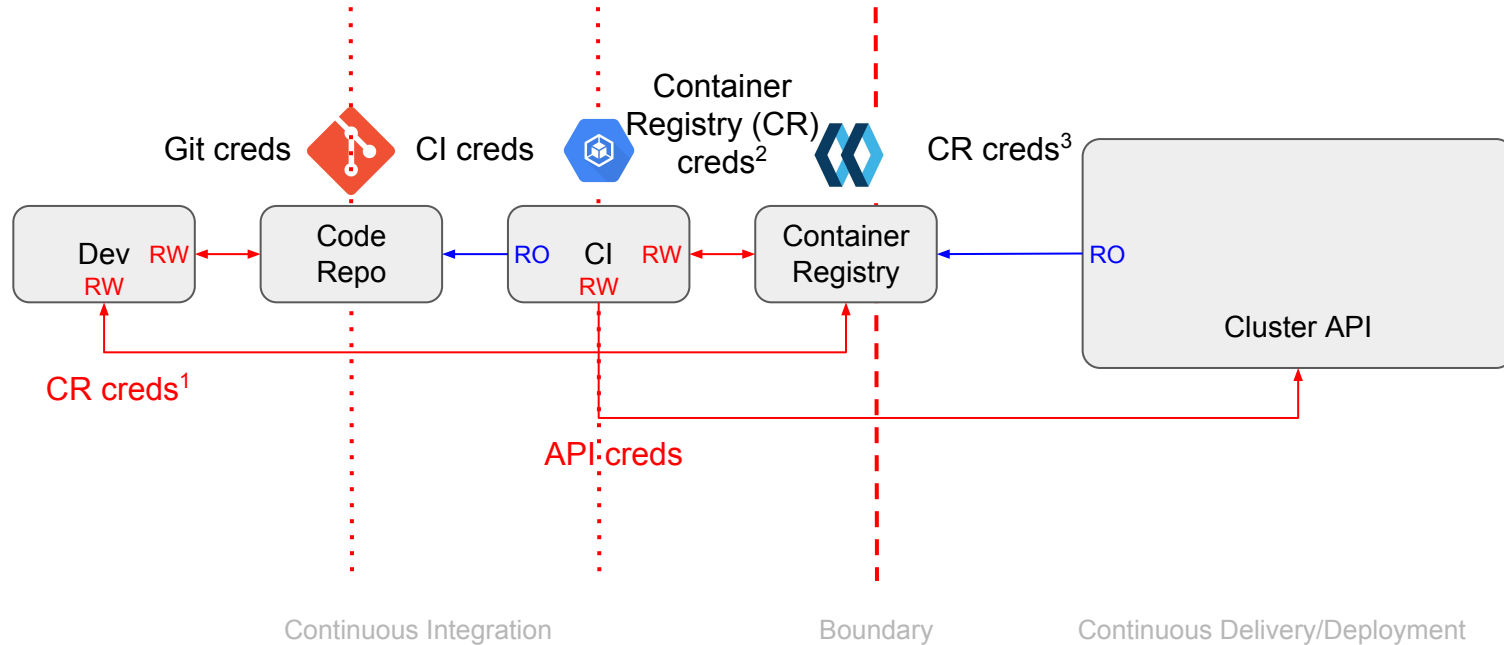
Git creds

CI creds

Container Registry (CR) creds$^2$

CR creds$^3$

Dev RW RW

Code Repo

RO CI RW RW

Container Registry

RO

Cluster API

CR creds$^1$

API creds

Continuous Integration

Boundary

Continuous Delivery/Deployment